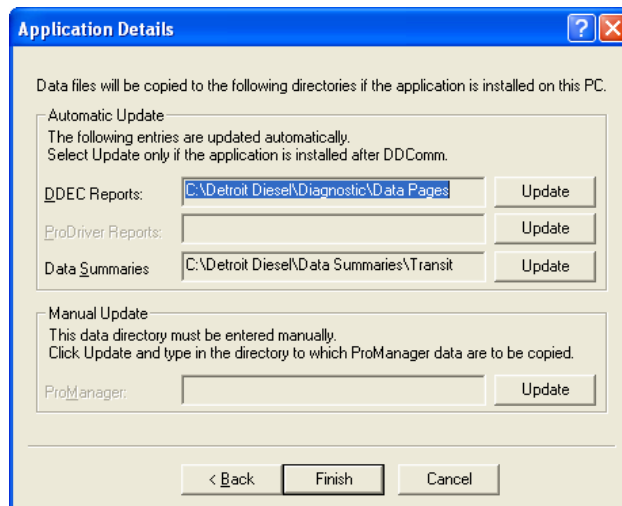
Application Details

Data files will be copied to the following directories if the application is installed on this PC.

Automatic Update

The following entries are updated automatically.
Select Update only if the application is installed after DDComm.

DDEC Reports: C:\Detroit Diesel\Diagnostic\Data Pages Update

ProDriver Reports: Update

Data Summaries C:\Detroit Diesel\Data Summaries\Transit Update

Manual Update

This data directory must be entered manually.
Click Update and type in the directory to which ProManager data are to be copied.

ProManager: Update

< Back Finish Cancel